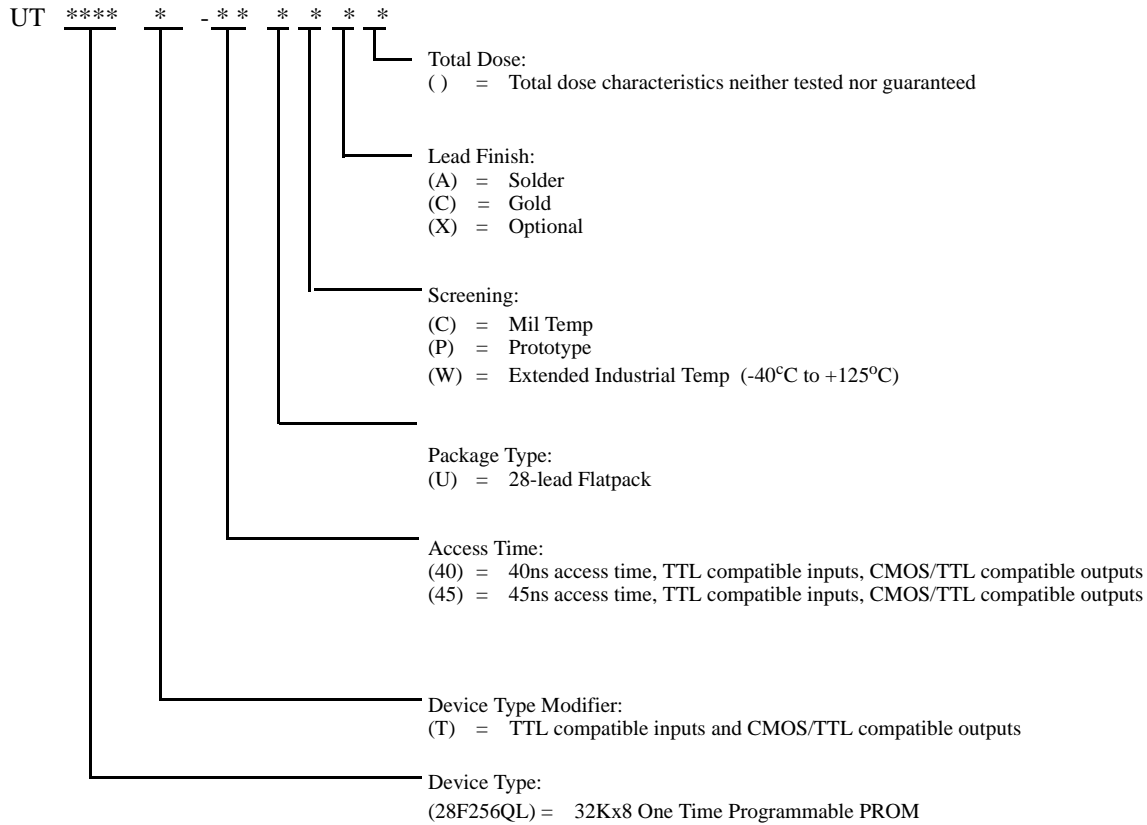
UT **** * - * * * * * *

Total Dose:
( ) = Total dose characteristics neither tested nor guaranteed

Lead Finish:
(A) = Solder
(C) = Gold
(X) = Optional

Screening:
(C) = Mil Temp
(P) = Prototype
(W) = Extended Industrial Temp (-40$^{o}$C to +125$^{o}$C)

Package Type:
(U) = 28-lead Flatpack

Access Time:
(40) = 40ns access time, TTL compatible inputs, CMOS/TTL compatible outputs
(45) = 45ns access time, TTL compatible inputs, CMOS/TTL compatible outputs

Device Type Modifier:
(T) = TTL compatible inputs and CMOS/TTL compatible outputs

Device Type:
(28F256QL) = 32Kx8 One Time Programmable PROM